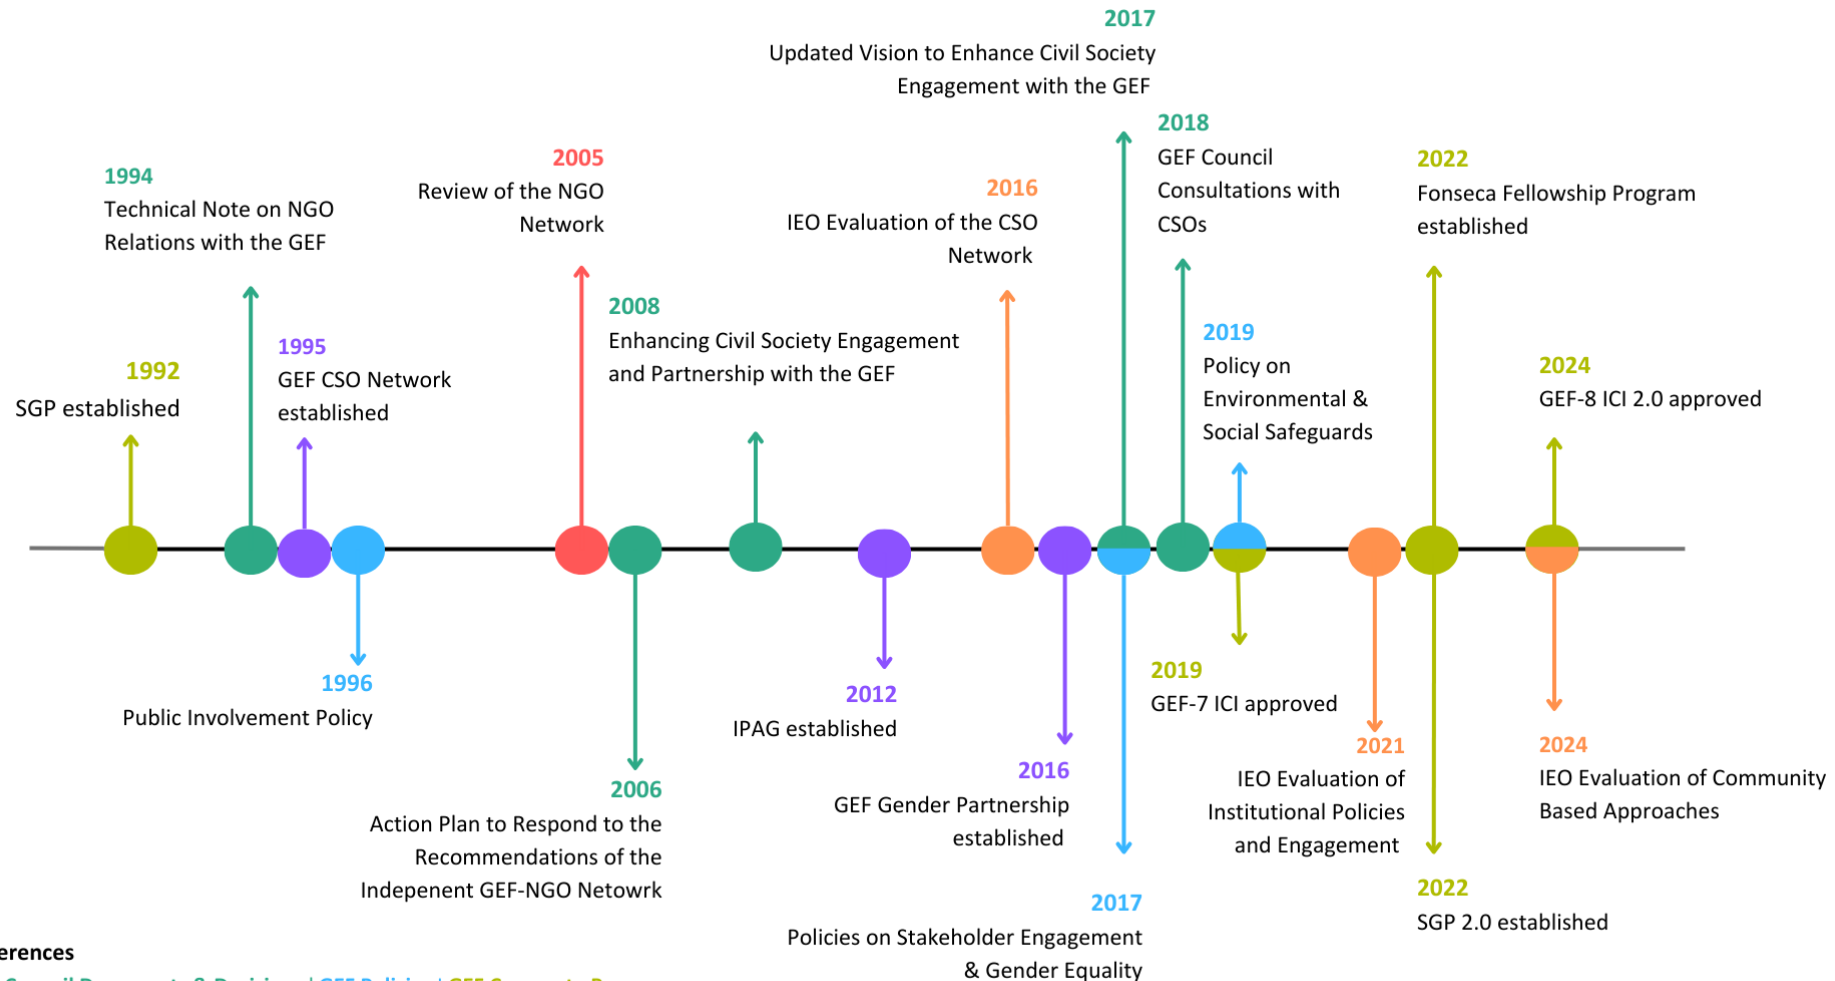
2017
Updated Vision to Enhance Civil Society Engagement with the GEF

1994
Technical Note on NGO Relations with the GEF

2005
Review of the NGO Network

2016
IEO Evaluation of the CSO Network

2018
GEF Council Consultations with CSOs

2022
Fonseca Fellowship Program established

1992
SGP established

1995
GEF CSO Network established

2008
Enhancing Civil Society Engagement and Partnership with the GEF

2019
Policy on Environmental & Social Safeguards

2024
GEF-8 ICI 2.0 approved

1996
Public Involvement Policy

2012
IPAG established

2019
GEF-7 ICI approved

2021
IEO Evaluation of Institutional Policies and Engagement

2024
IEO Evaluation of Community Based Approaches

2006
Action Plan to Respond to the Recommendations of the Indepenent GEF-NGO Netowrk

2016
GEF Gender Partnership established

2022
SGP 2.0 established

2017
Policies on Stakeholder Engagement & Gender Equality

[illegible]erences
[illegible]